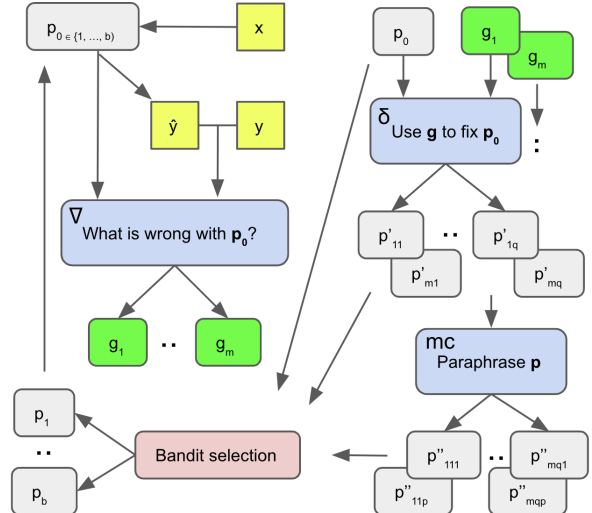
$p_{0 \in \{1, \ldots, b\}}$

x

$\hat{y}$

y

∇ What is wrong with $\mathbf{p_0}$?

$g_1$ .. $g_m$

$p_1$
..
$p_b$

Bandit selection

$p_0$

$g_1$

$g_m$

δ Use **g** to fix $\mathbf{p_0}$

:

$p'_{11}$ .. $p'_{1q}$

$p'_{m1}$ $p'_{mq}$

mc Paraphrase **p**

$p''_{111}$ .. $p''_{mq1}$

$p''_{11p}$ $p''_{mqp}$